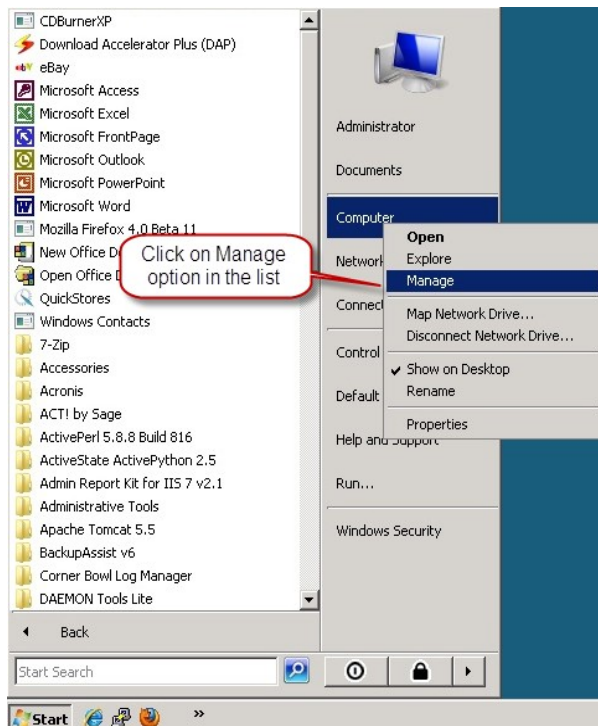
CDBurnerXP
Download Accelerator Plus (DAP)
eBay
Microsoft Access
Microsoft Excel
Microsoft FrontPage
Microsoft Outlook
Microsoft PowerPoint
Microsoft Word
Mozilla Firefox 4.0 Beta 11
New Office D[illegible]
Open Office D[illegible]
QuickStores
Windows Contacts
7-Zip
Accessories
Acronis
ACT! by Sage
ActivePerl 5.8.8 Build 816
ActiveState ActivePython 2.5
Admin Report Kit for IIS 7 v2.1
Administrative Tools
Apache Tomcat 5.5
BackupAssist v6
Corner Bowl Log Manager
DAEMON Tools Lite

Back

Start Search

Click on Manage option in the list

Administrator
Documents
Computer
Network
Connect
Control
Default
Help and Support
Run...
Windows Security

Open
Explore
Manage
Map Network Drive...
Disconnect Network Drive...
Show on Desktop
Rename
Properties

Start